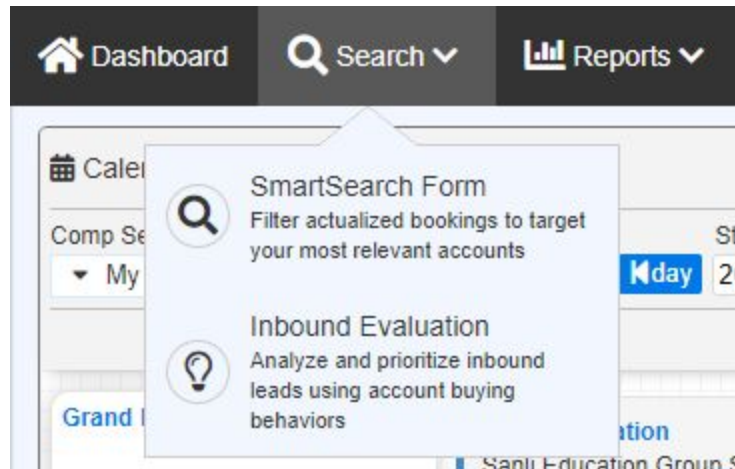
Dashboard Search Reports

Caler

Comp Se
My

SmartSearch Form
Filter actualized bookings to target your most relevant accounts

Inbound Evaluation
Analyze and prioritize inbound leads using account buying behaviors

day

St
2

Grand

ation
Sanli Education Group